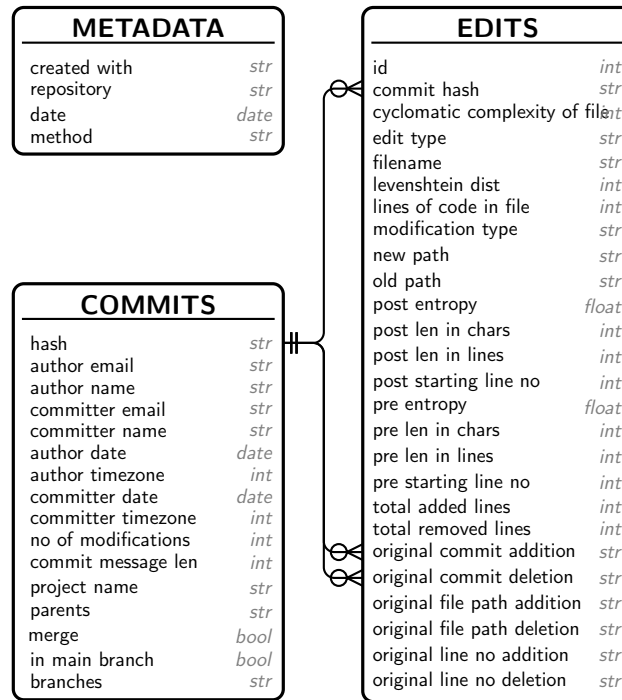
METADATA

| | |
|---|---|
| created with | str |
| repository | str |
| date | date |
| method | str |

COMMITS

| | |
|---|---|
| hash | str |
| author email | str |
| author name | str |
| committer email | str |
| committer name | str |
| author date | date |
| author timezone | int |
| committer date | date |
| committer timezone | int |
| no of modifications | int |
| commit message len | int |
| project name | str |
| parents | str |
| merge | bool |
| in main branch | bool |
| branches | str |

EDITS

| | |
|---|---|
| id | int |
| commit hash | str |
| cyclomatic complexity of file | int |
| edit type | str |
| filename | str |
| levenshtein dist | int |
| lines of code in file | int |
| modification type | str |
| new path | str |
| old path | str |
| post entropy | float |
| post len in chars | int |
| post len in lines | int |
| post starting line no | int |
| pre entropy | float |
| pre len in chars | int |
| pre len in lines | int |
| pre starting line no | int |
| total added lines | int |
| total removed lines | int |
| original commit addition | str |
| original commit deletion | str |
| original file path addition | str |
| original file path deletion | str |
| original line no addition | str |
| original line no deletion | str |